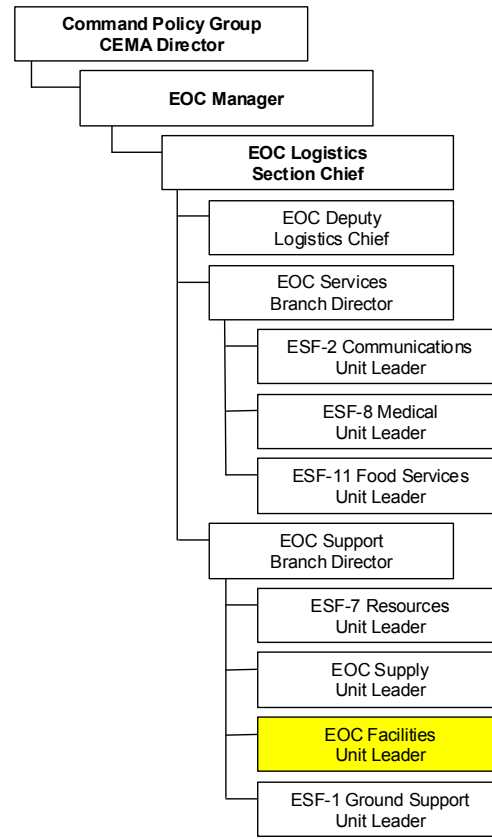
Command Policy Group
CEMA Director

EOC Manager

EOC Logistics
Section Chief

EOC Deputy
Logistics Chief

EOC Services
Branch Director

ESF-2 Communications
Unit Leader

ESF-8 Medical
Unit Leader

ESF-11 Food Services
Unit Leader

EOC Support
Branch Director

ESF-7 Resources
Unit Leader

EOC Supply
Unit Leader

EOC Facilities
Unit Leader

ESF-1 Ground Support
Unit Leader